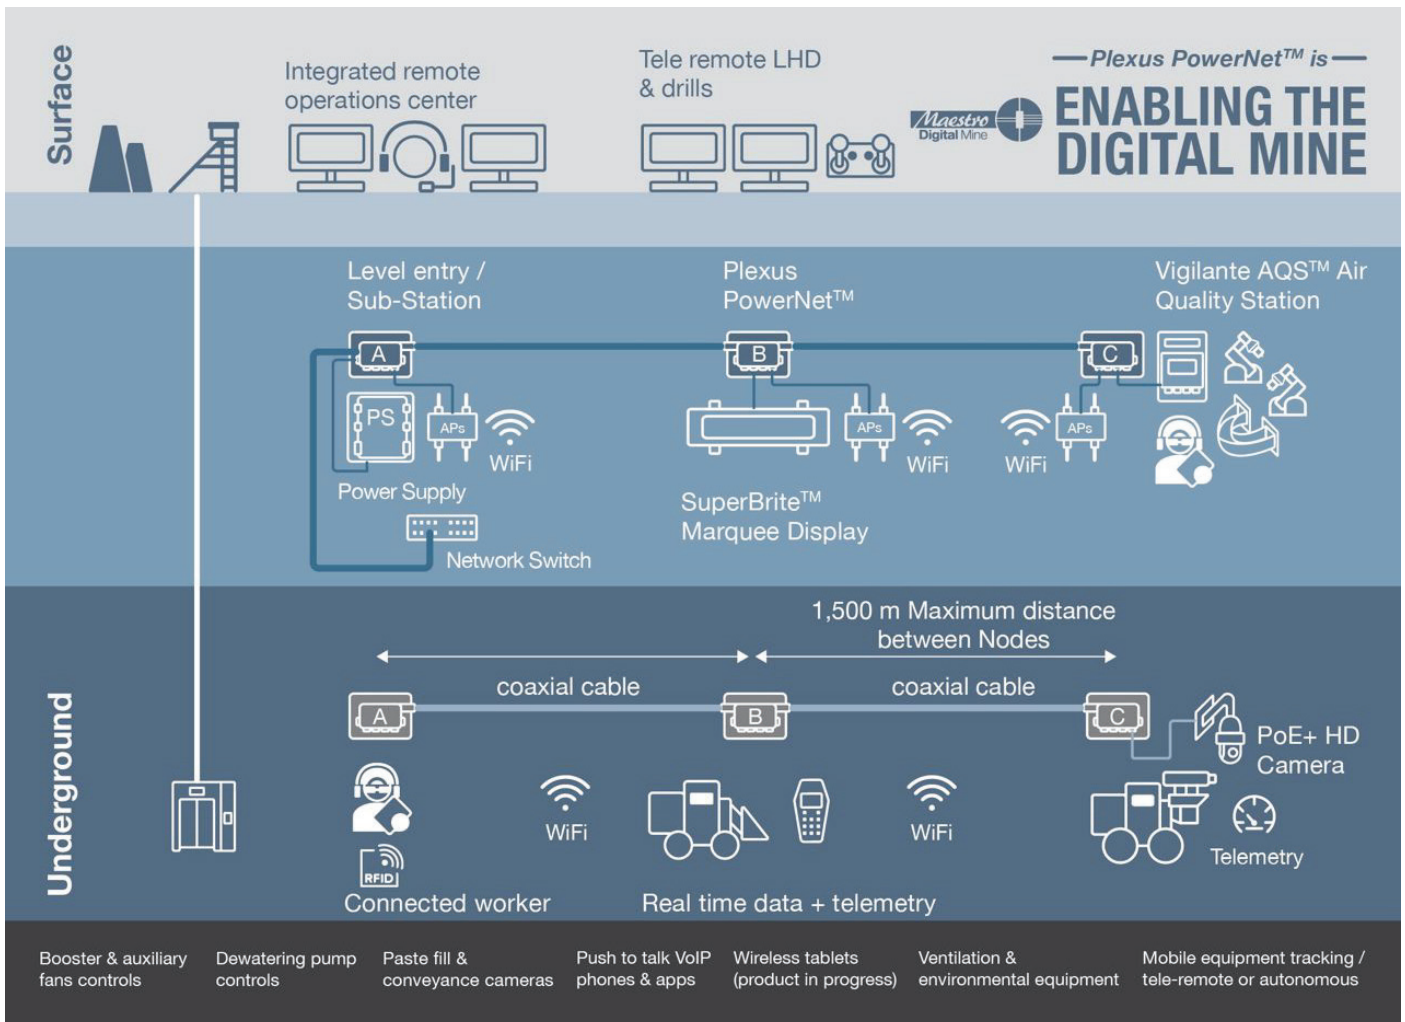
Surface

Integrated remote operations center

Tele remote LHD & drills

Maestro Digital Mine

— Plexus PowerNet™ is —
ENABLING THE DIGITAL MINE

Level entry / Sub-Station

Plexus PowerNet™

Vigilante AQS™ Air Quality Station

A

B

C

PS

APs

WiFi

Power Supply

Network Switch

APs

WiFi

SuperBrite™ Marquee Display

WiFi

APs

1,500 m Maximum distance between Nodes

coaxial cable

coaxial cable

Underground

A

B

C

PoE+ HD Camera

RFID

WiFi

WiFi

Telemetry

Connected worker

Real time data + telemetry

Booster & auxiliary fans controls

Dewatering pump controls

Paste fill & conveyance cameras

Push to talk VoIP phones & apps

Wireless tablets (product in progress)

Ventilation & environmental equipment

Mobile equipment tracking / tele-remote or autonomous